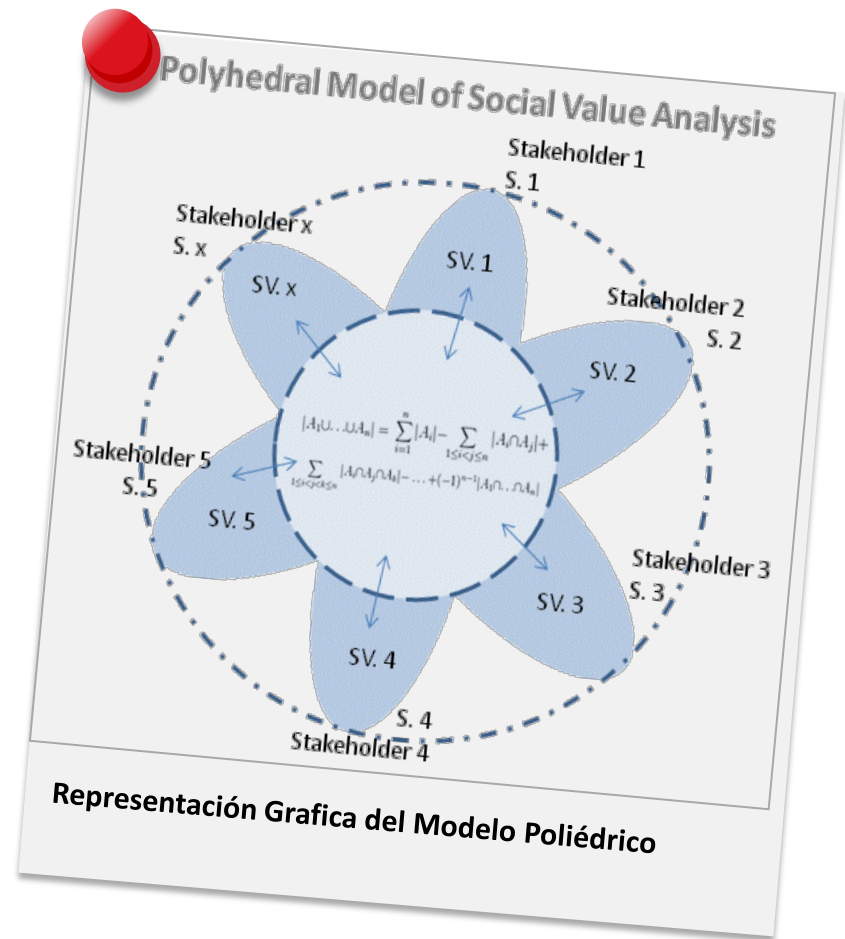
Polyhedral Model of Social Value Analysis

Stakeholder 1
S. 1

Stakeholder x
S. x

SV. 1

SV. x

Stakeholder 2
S. 2

SV. 2

$|A_1 \cup \ldots \cup A_n| = \sum_{i=1}^{n} |A_i| - \sum_{1 \le i < j \le n} |A_i \cap A_j| +$
$\sum_{1 \le i < j < k \le n} |A_i \cap A_j \cap A_k| - \ldots + (-1)^{n-1} |A_1 \cap \ldots \cap A_n|$

Stakeholder 5
S. 5

SV. 5

Stakeholder 3
S. 3

SV. 3

SV. 4

S. 4
Stakeholder 4

Representación Grafica del Modelo Poliédrico